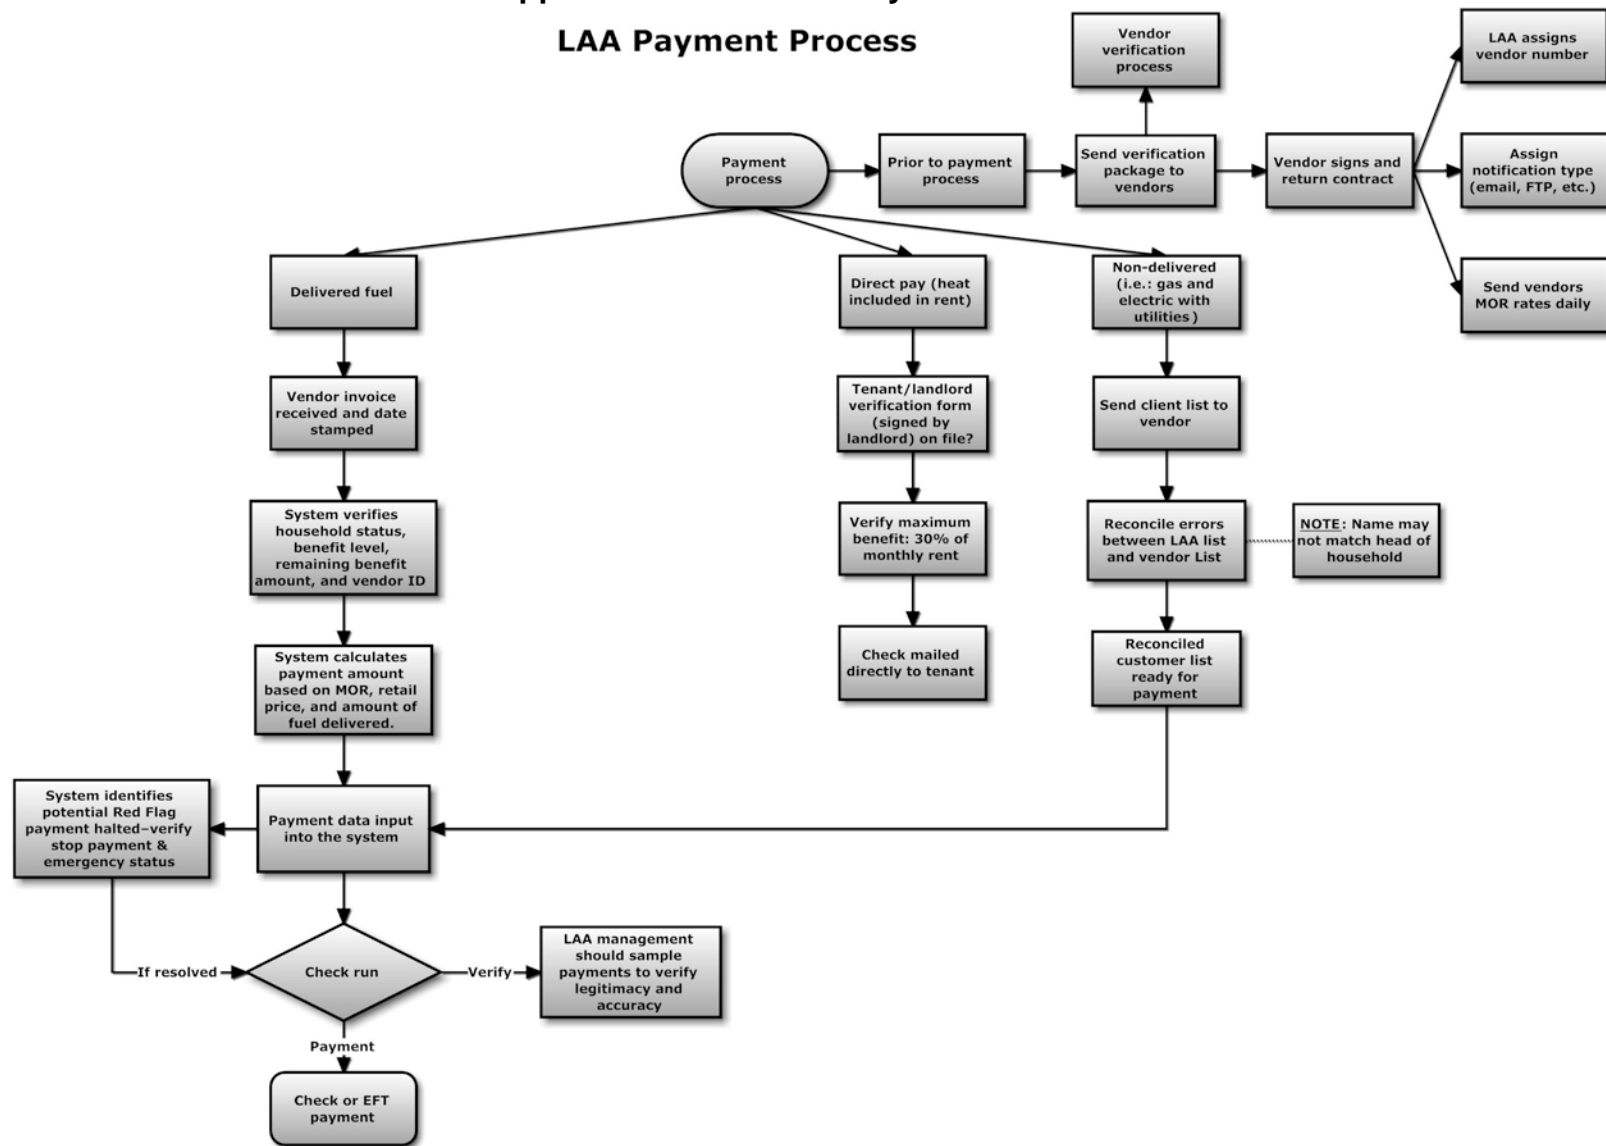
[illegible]

LAA Payment Process

Payment process

Prior to payment process

Send verification package to vendors

Vendor verification process

Vendor signs and return contract

LAA assigns vendor number

Assign notification type (email, FTP, etc.)

Send vendors MOR rates daily

Delivered fuel

Vendor invoice received and date stamped

System verifies household status, benefit level, remaining benefit amount, and vendor ID

System calculates payment amount based on MOR, retail price, and amount of fuel delivered.

Direct pay (heat included in rent)

Tenant/landlord verification form (signed by landlord) on file?

Verify maximum benefit: 30% of monthly rent

Check mailed directly to tenant

Non-delivered (i.e.: gas and electric with utilities)

Send client list to vendor

Reconcile errors between LAA list and vendor List

NOTE: Name may not match head of household

Reconciled customer list ready for payment

System identifies potential Red Flag payment halted–verify stop payment & emergency status

Payment data input into the system

If resolved

Check run

Verify

LAA management should sample payments to verify legitimacy and accuracy

Payment

Check or EFT payment